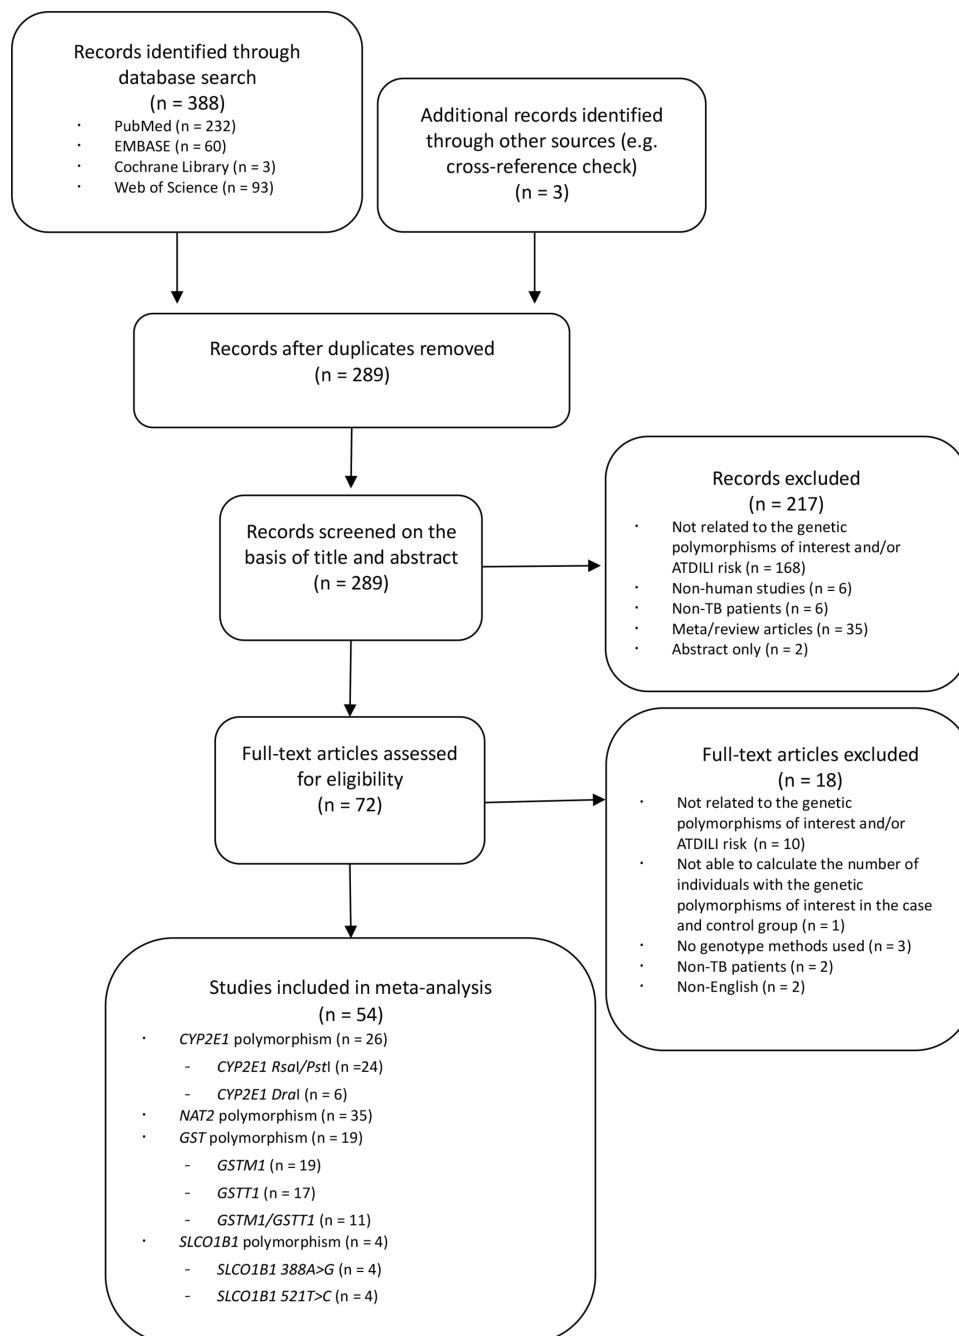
Records identified through database search
(n = 388)
- PubMed (n = 232)
- EMBASE (n = 60)
- Cochrane Library (n = 3)
- Web of Science (n = 93)

Additional records identified through other sources (e.g. cross-reference check)
(n = 3)

Records after duplicates removed
(n = 289)

Records screened on the basis of title and abstract
(n = 289)

Records excluded
(n = 217)
- Not related to the genetic polymorphisms of interest and/or ATDILI risk (n = 168)
- Non-human studies (n = 6)
- Non-TB patients (n = 6)
- Meta/review articles (n = 35)
- Abstract only (n = 2)

Full-text articles assessed for eligibility
(n = 72)

Full-text articles excluded
(n = 18)
- Not related to the genetic polymorphisms of interest and/or ATDILI risk (n = 10)
- Not able to calculate the number of individuals with the genetic polymorphisms of interest in the case and control group (n = 1)
- No genotype methods used (n = 3)
- Non-TB patients (n = 2)
- Non-English (n = 2)

Studies included in meta-analysis
(n = 54)
- CYP2E1 polymorphism (n = 26)
  - CYP2E1 RsaI/PstI (n =24)
  - CYP2E1 DraI (n = 6)
- NAT2 polymorphism (n = 35)
- GST polymorphism (n = 19)
  - GSTM1 (n = 19)
  - GSTT1 (n = 17)
  - GSTM1/GSTT1 (n = 11)
- SLCO1B1 polymorphism (n = 4)
  - SLCO1B1 388A>G (n = 4)
  - SLCO1B1 521T>C (n = 4)